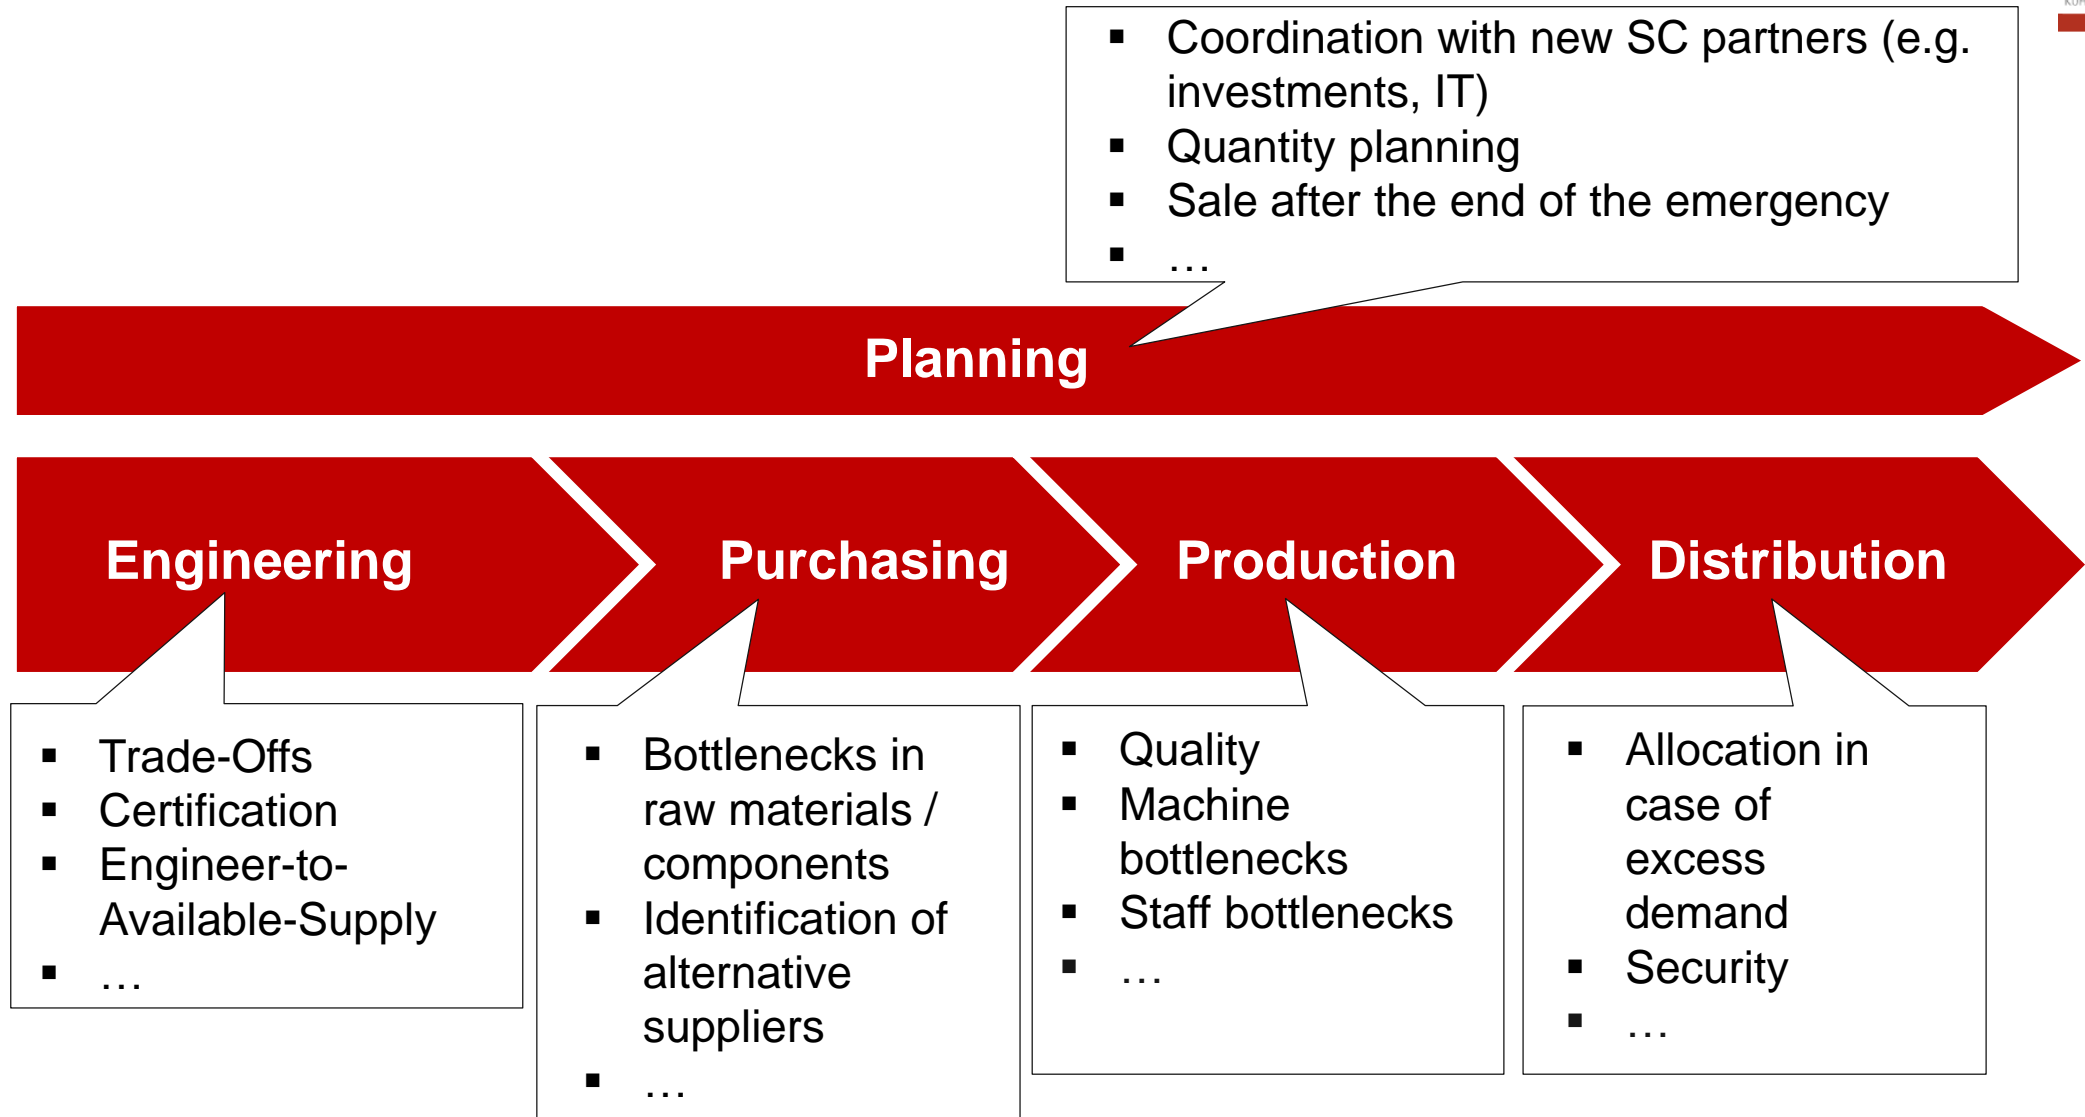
- Coordination with new SC partners (e.g. investments, IT)
- Quantity planning
- Sale after the end of the emergency
- …

Planning

Engineering

Purchasing

Production

Distribution

- Trade-Offs
- Certification
- Engineer-to-Available-Supply
- …

- Bottlenecks in raw materials / components
- Identification of alternative suppliers
- …

- Quality
- Machine bottlenecks
- Staff bottlenecks
- …

- Allocation in case of excess demand
- Security
- …